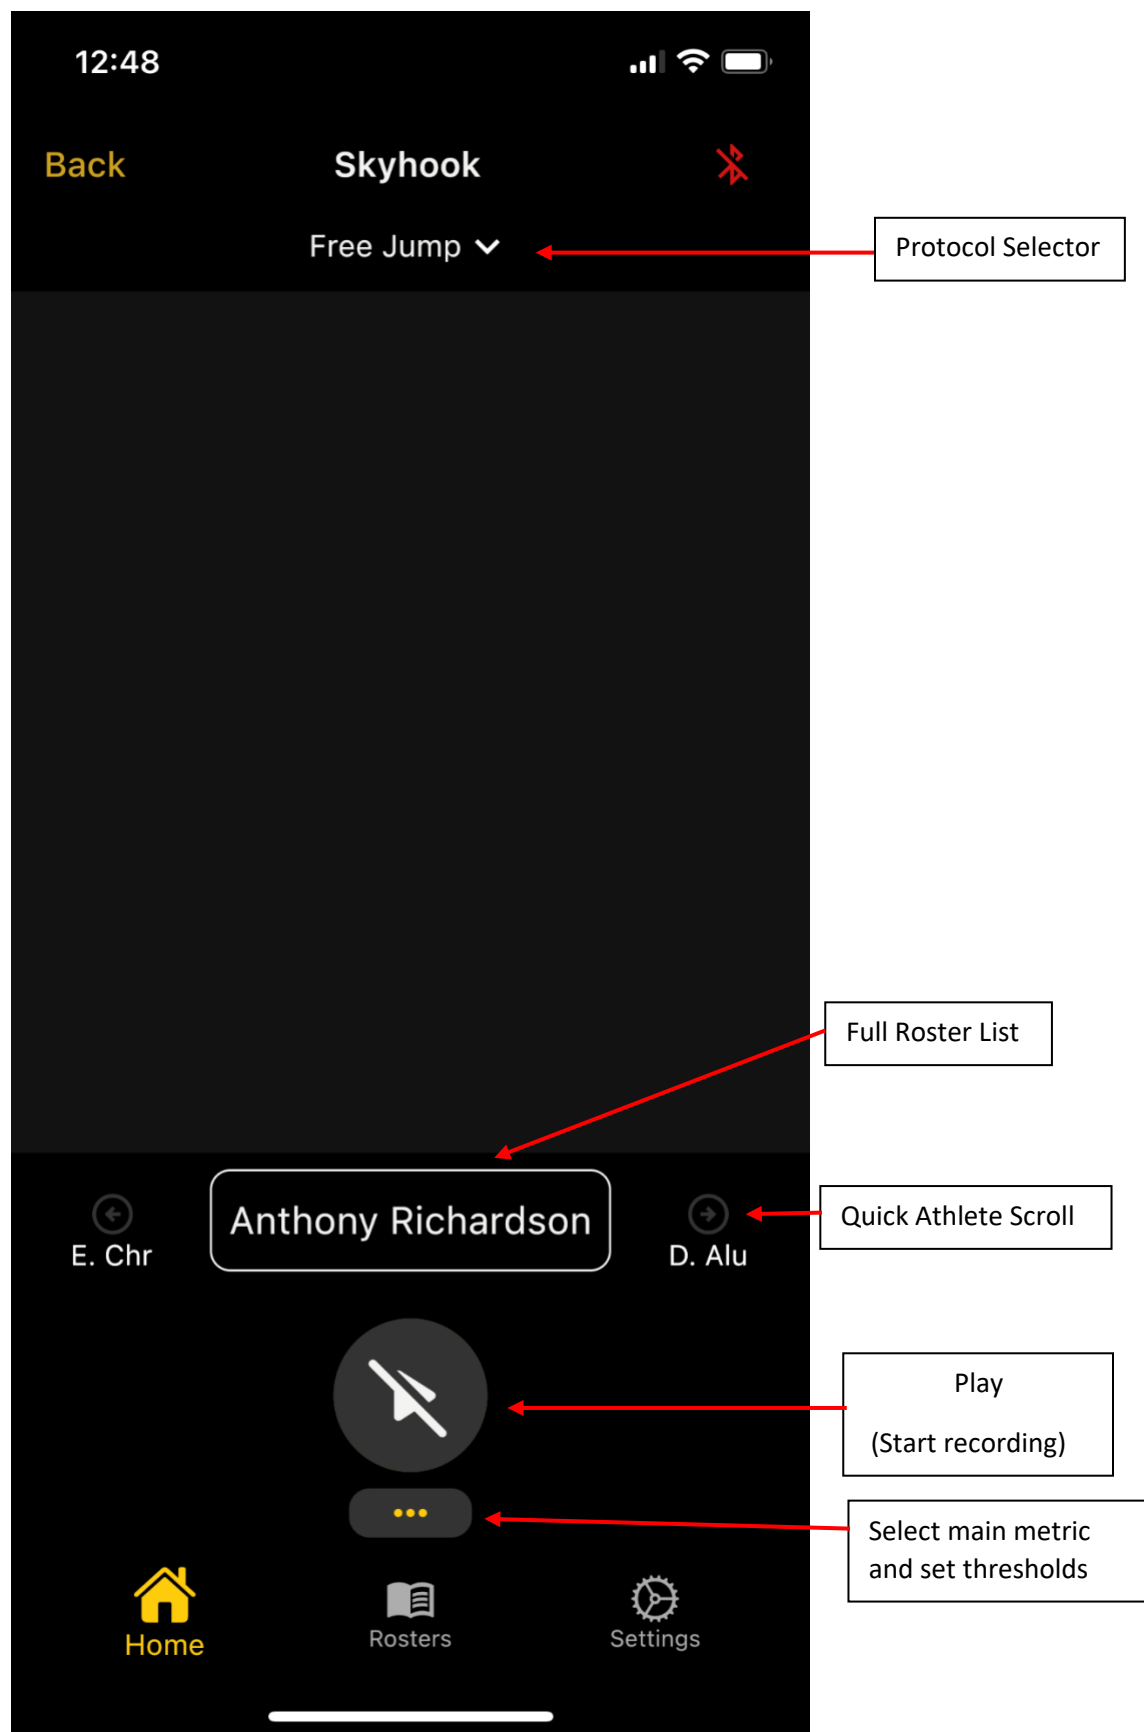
12:48

Back Skyhook

Free Jump

Protocol Selector

Full Roster List

E. Chr Anthony Richardson D. Alu

Quick Athlete Scroll

Play

(Start recording)

Select main metric and set thresholds

Home Rosters Settings